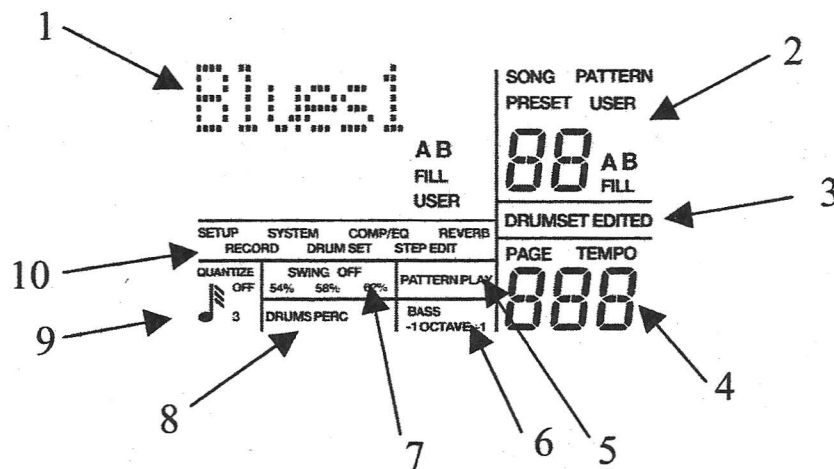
1

Blues1

2

SONG PATTERN
PRESET USER

AB
FILL
USER

88 AB
FILL

3

DRUMSET EDITED

SETUP SYSTEM COMP/EQ REVERB
RECORD DRUM SET STEP EDIT

10

PAGE TEMPO

QUANTIZE
OFF
3

SWING OFF
54% 58% 62%

PATTERN PLAY

888

9

DRUMS PERC

BASS
-1 OCTAVE +1

4

8

7

6

5